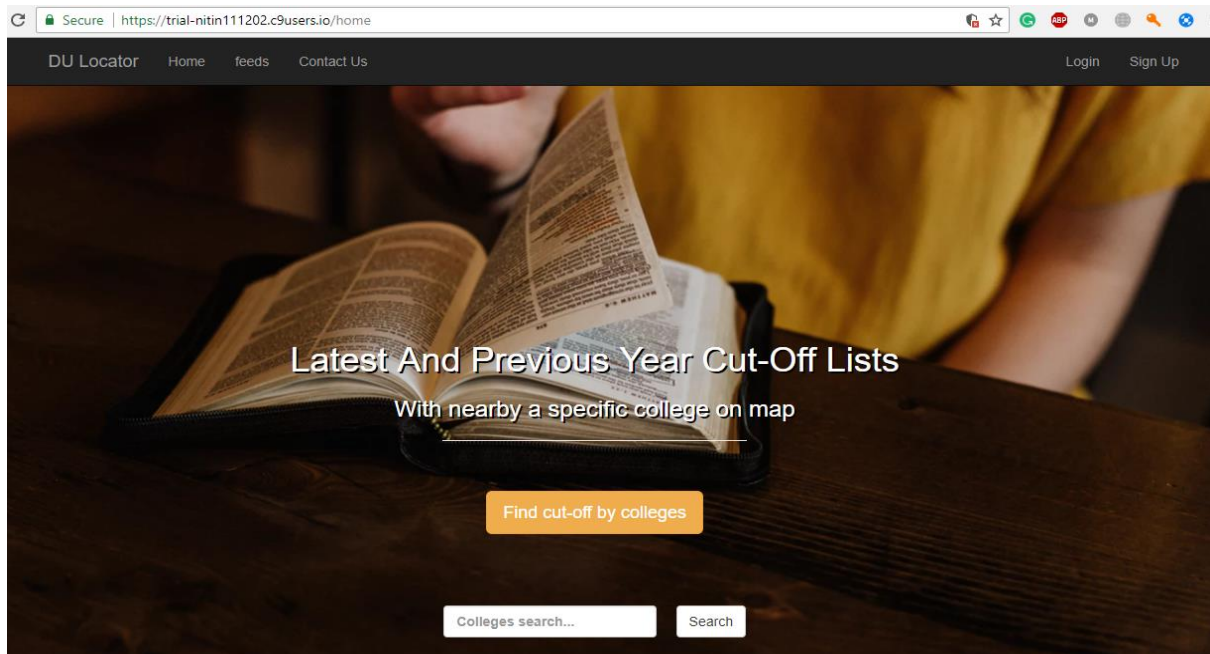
Secure | https://trial-nitin111202.c9users.io/home

ABP

DU Locator Home feeds Contact Us

Login Sign Up

Latest And Previous Year Cut-Off Lists

With nearby a specific college on map

Find cut-off by colleges

Colleges search...

Search